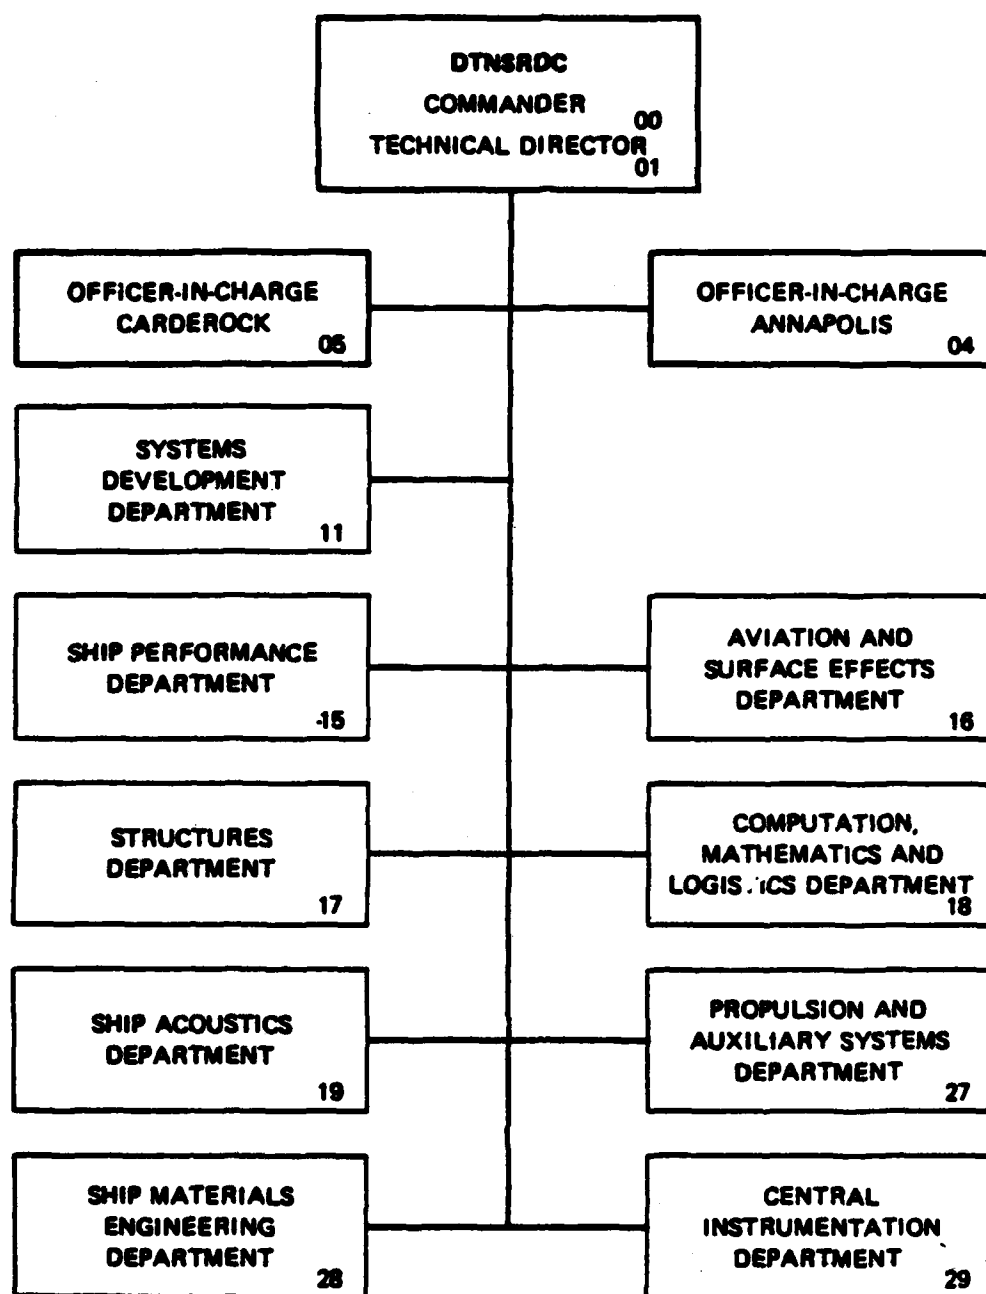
DTNSRDC
COMMANDER 00
TECHNICAL DIRECTOR 01

OFFICER-IN-CHARGE CARDEROCK 05

OFFICER-IN-CHARGE ANNAPOLIS 04

SYSTEMS DEVELOPMENT DEPARTMENT 11

SHIP PERFORMANCE DEPARTMENT 15

AVIATION AND SURFACE EFFECTS DEPARTMENT 16

STRUCTURES DEPARTMENT 17

COMPUTATION, MATHEMATICS AND LOGISTICS DEPARTMENT 18

SHIP ACOUSTICS DEPARTMENT 19

PROPULSION AND AUXILIARY SYSTEMS DEPARTMENT 27

SHIP MATERIALS ENGINEERING DEPARTMENT 28

CENTRAL INSTRUMENTATION DEPARTMENT 29